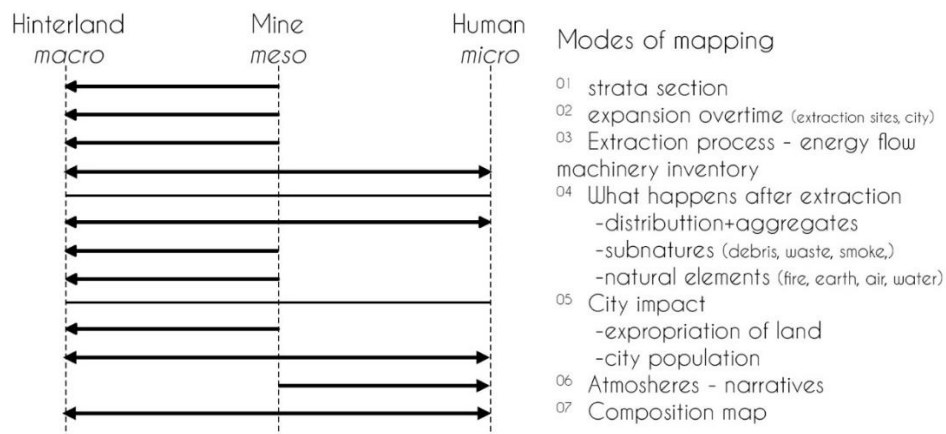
Hinterland
macro

Mine
meso

Human
micro

Modes of mapping

01 strata section
02 expansion overtime (extraction sites, city)
03 Extraction process - energy flow machinery inventory
04 What happens after extraction
-distributtion+aggregates
-subnatures (debris, waste, smoke,)
-natural elements (fire, earth, air, water)
05 City impact
-expropriation of land
-city population
06 Atmosheres - narratives
07 Composition map